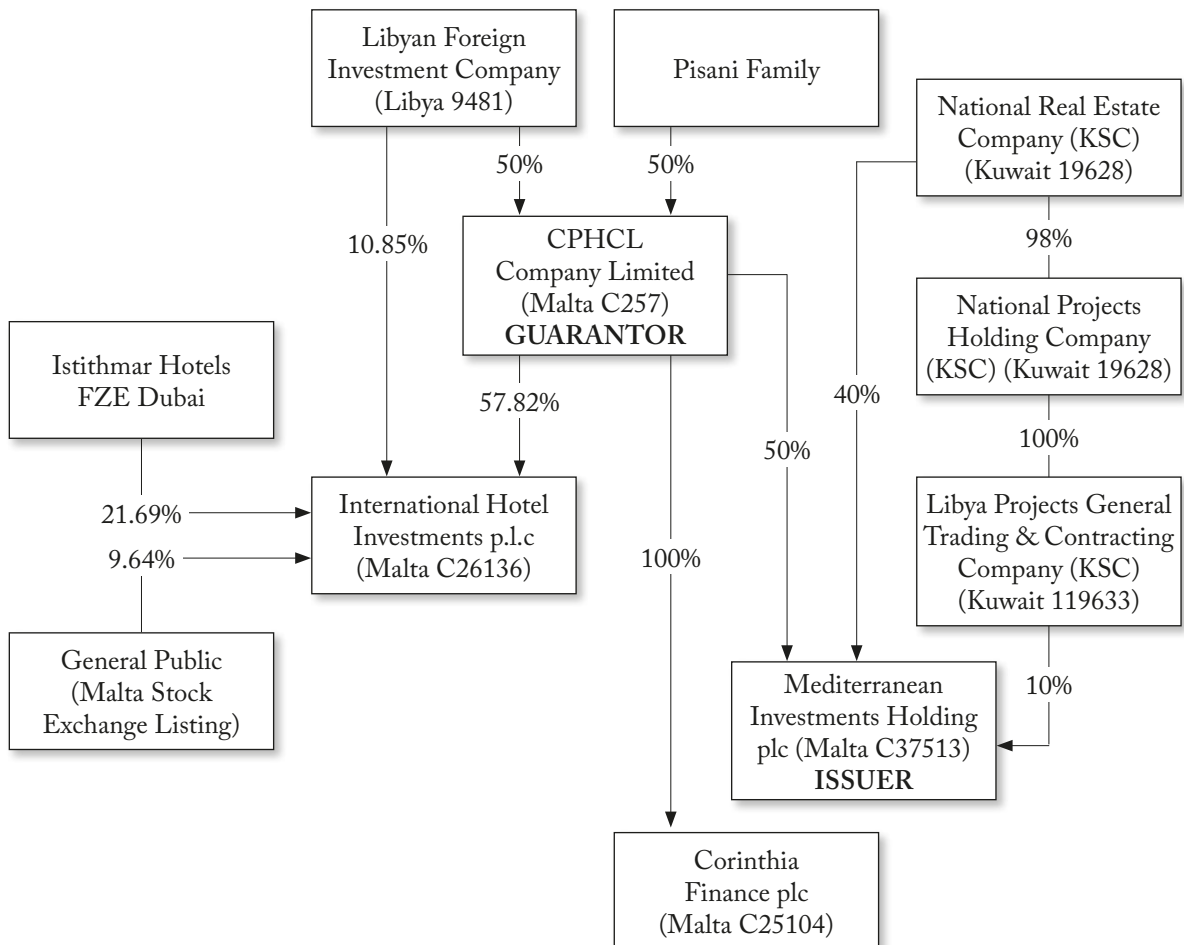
Libyan Foreign Investment Company (Libya 9481)

Pisani Family

National Real Estate Company (KSC) (Kuwait 19628)

50%

50%

10.85%

CPHCL Company Limited (Malta C257) **GUARANTOR**

98%

National Projects Holding Company (KSC) (Kuwait 19628)

Istithmar Hotels FZE Dubai

57.82%

40%

50%

100%

21.69%

9.64%

International Hotel Investments p.l.c (Malta C26136)

100%

Libya Projects General Trading & Contracting Company (KSC) (Kuwait 119633)

General Public (Malta Stock Exchange Listing)

10%

Mediterranean Investments Holding plc (Malta C37513) **ISSUER**

Corinthia Finance plc (Malta C25104)